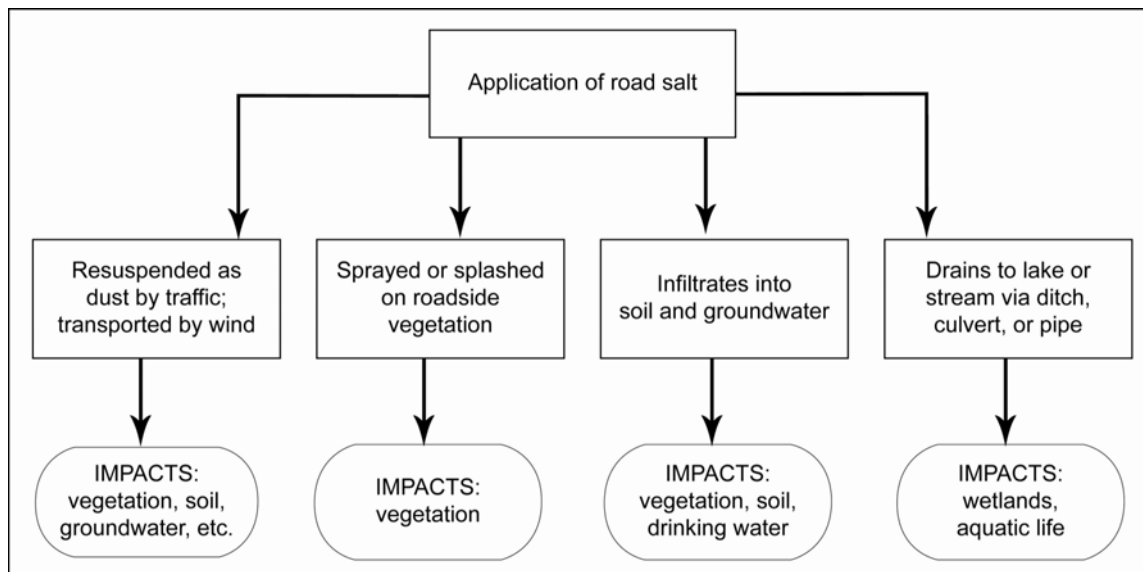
Application of road salt

Resuspended as dust by traffic; transported by wind

Sprayed or splashed on roadside vegetation

Infiltrates into soil and groundwater

Drains to lake or stream via ditch, culvert, or pipe

IMPACTS: vegetation, soil, groundwater, etc.

IMPACTS: vegetation

IMPACTS: vegetation, soil, drinking water

IMPACTS: wetlands, aquatic life